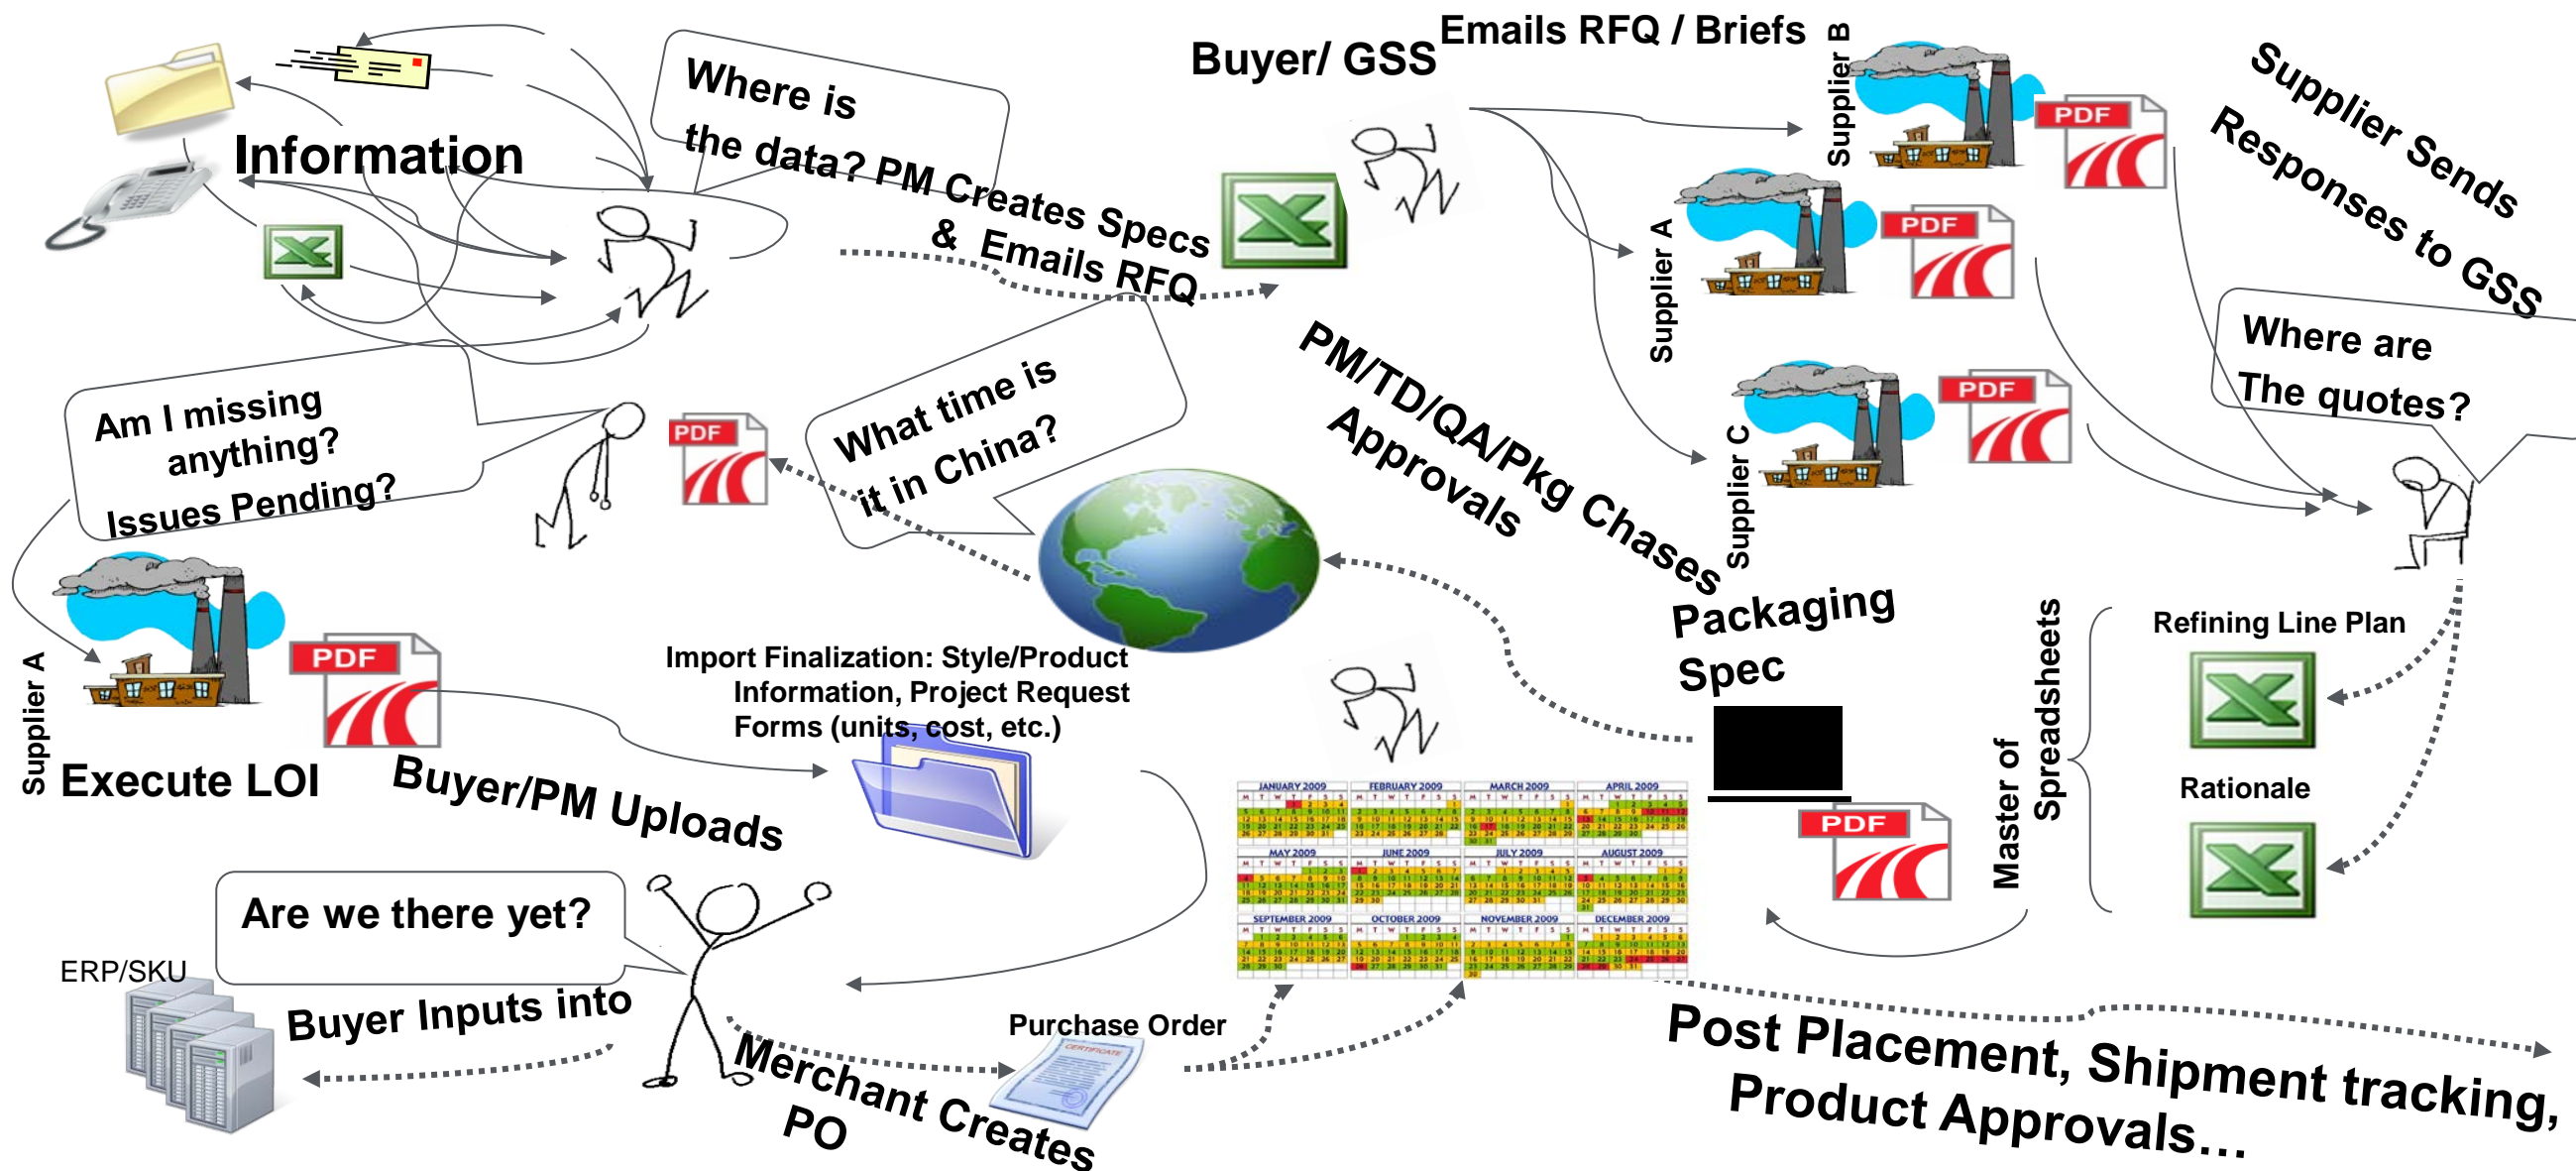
Information

Where is the data? PM Creates Specs & Emails RFQ

Buyer/ GSS

Emails RFQ / Briefs

Supplier B

PDF

Supplier A

PDF

Supplier C

PDF

Supplier Sends Responses to GSS

Where are The quotes?

Am I missing anything? Issues Pending?

PDF

What time is it in China?

PM/TD/QA/Pkg Chases Approvals

Packaging Spec

Supplier A

PDF

Execute LOI

Import Finalization: Style/Product Information, Project Request Forms (units, cost, etc.)

Buyer/PM Uploads

Master of Spreadsheets

Refining Line Plan

Rationale

PDF

JANUARY 2009 FEBRUARY 2009 MARCH 2009 APRIL 2009 MAY 2009 JUNE 2009 JULY 2009 AUGUST 2009 SEPTEMBER 2009 OCTOBER 2009 NOVEMBER 2009 DECEMBER 2009

Are we there yet?

ERP/SKU

Buyer Inputs into

Purchase Order

Merchant Creates PO

Post Placement, Shipment tracking, Product Approvals…